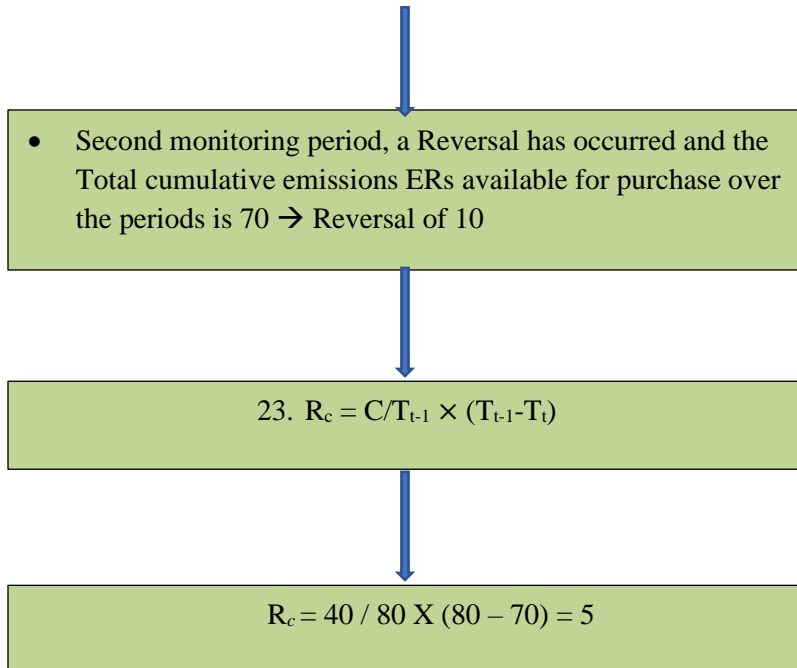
- Second monitoring period, a Reversal has occurred and the Total cumulative emissions ERs available for purchase over the periods is 70 → Reversal of 10

23. $R_c = C/T_{t-1} \times (T_{t-1}-T_t)$

$R_c = 40 / 80$ X $(80 – 70) = 5$